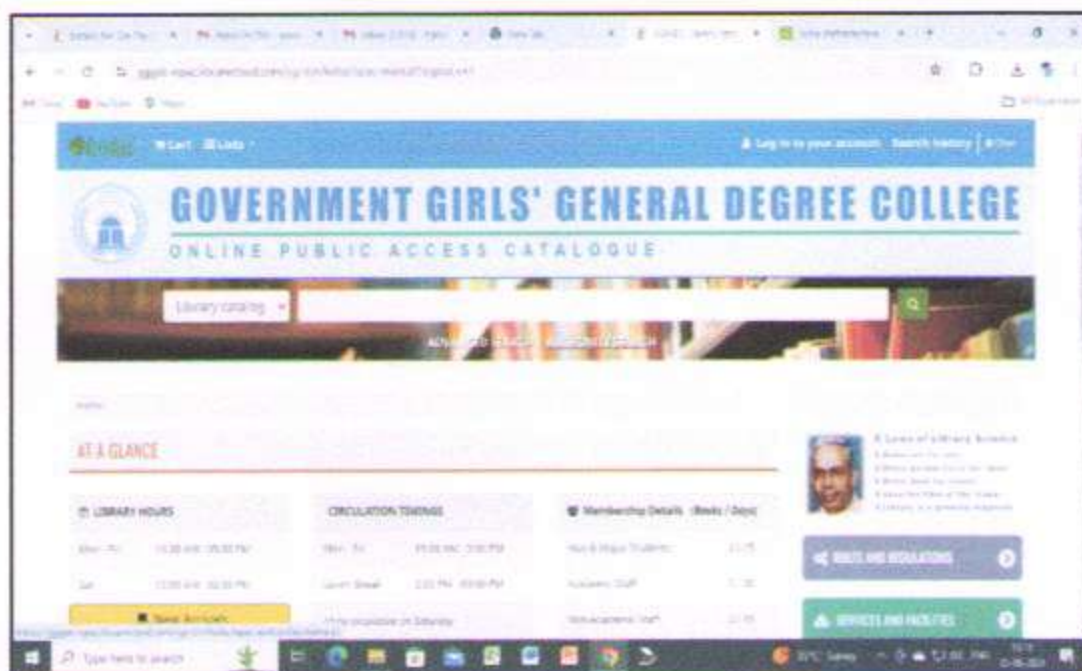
Koha Cart Lists

Log in to your account Search history

GOVERNMENT GIRLS' GENERAL DEGREE COLLEGE

ONLINE PUBLIC ACCESS CATALOGUE

Library catalog

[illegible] SEARCH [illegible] SEARCH

Home

AT A GLANCE

LIBRARY HOURS

Mon - Fri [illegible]

Sat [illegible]

New Arrivals

CIRCULATION TIMINGS

Mon - Fri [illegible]

Lunch Break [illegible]

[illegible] on Saturday

Membership Details (Books / Days)

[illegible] Students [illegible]

Academic Staff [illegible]

Non-academic Staff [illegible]

5 Laws of Library Science

RULES AND REGULATIONS

SERVICES AND FACILITIES

Type here to search